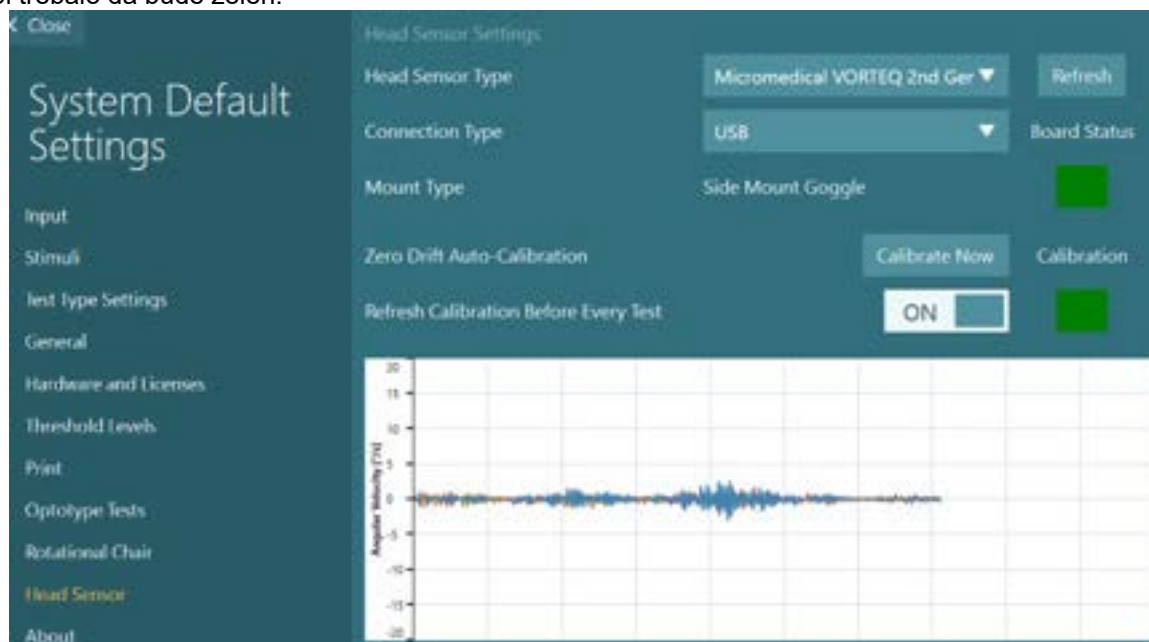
treba da bude zelen.

< Close

System Default Settings

Input
Stimuli
Test Type Settings
General
Hardware and Licenses
Threshold Levels
Print
Optotype Tests
Rotational Chair
Head Sensor
About

Head Sensor Settings

Head Sensor Type
Micromedical VORTEQ 2nd Ger ▼
Refresh

Connection Type
USB ▼
Board Status

Mount Type
Side Mount Goggle

Zero Drift Auto-Calibration
Calibrate Now
Calibration

Refresh Calibration Before Every Test
ON

20
15
10
5
0
-5
-10
-15
-20
Angular Velocity [°/s]